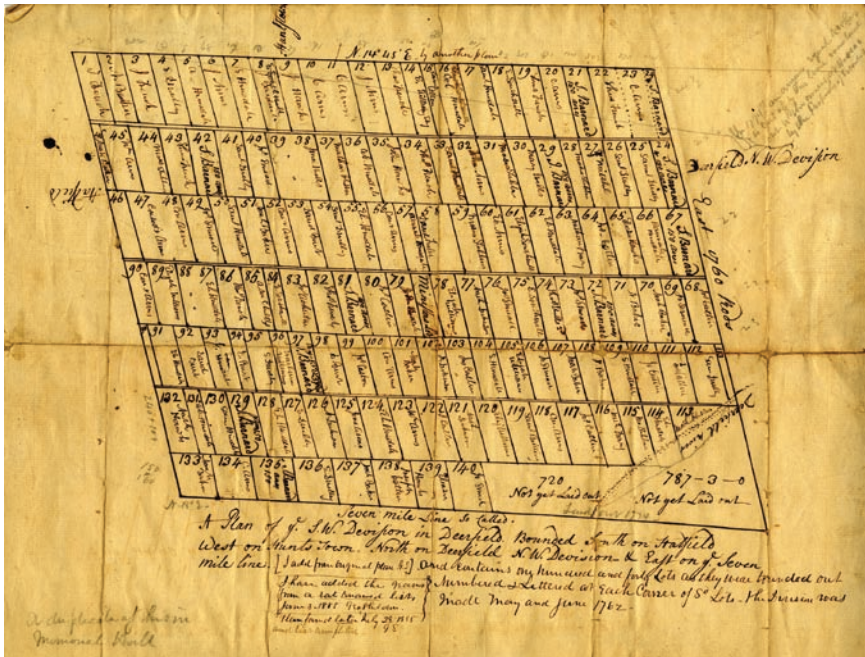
N 14° 45' E by another plan

Deerfield N.W. Devision

East 760 Rods

Hatfield

720
Not yet Laid out

787-3-0
Not yet Laid out

Seven mile Line So called.

A Plan of ye S.W. Devision in Deerfield Bounded South on Hatfield West on Hunts-Town. North on Deerfield N.W. Devision & East on ye Seven mile line [I added from original plan] And contains one hundred and forty Lots as they were bounded out Numbered & Lettered at each Corner of Sd Lots. The Division was Made May and June 1762.

I have added the names from a list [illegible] June 9 1881 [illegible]

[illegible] 1815

A duplicate of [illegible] Memorial Hall

1 2 3 4 5 6 7 8 9 10 11 12 13 14 15 16 17 18 19 20 21 22 23

45 44 43 42 41 40 39 38 37 36 35 34 33 32 31 30 29 28 27 26 25 24

46 47 48 49 50 51 52 53 54 55 56 57 58 59 60 61 62 63 64 65 66 67

90 89 88 87 86 85 84 83 82 81 80 79 78 77 76 75 74 73 72 71 70 69 68

91 92 93 94 95 96 97 98 99 100 101 102 103 104 105 106 107 108 109 110 111 112

132 131 130 129 128 127 126 125 124 123 122 121 120 119 118 117 116 115 114 113

133 134 135 136 137 138 139 140

J. Barnard

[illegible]